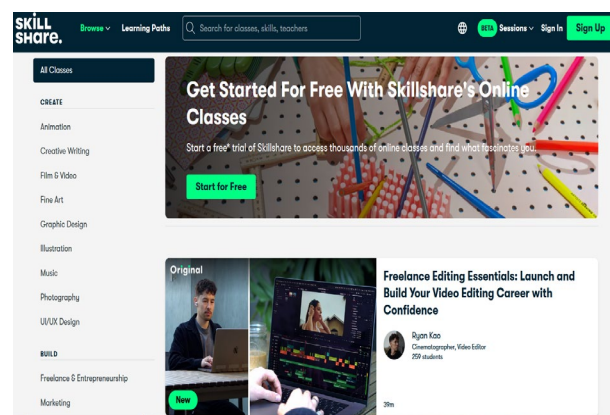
SKILL
SHARE.

Browse

Learning Paths

Search for classes, skills, teachers

BETA

Sessions

Sign In

Sign Up

All Classes

CREATE

Animation

Creative Writing

Film & Video

Fine Art

Graphic Design

Illustration

Music

Photography

UI/UX Design

BUILD

Freelance & Entrepreneurship

Marketing

Get Started For Free With Skillshare's Online Classes

Start a free* trial of Skillshare to access thousands of online classes and find what fascinates you.

Start for Free

Original

New

Freelance Editing Essentials: Launch and Build Your Video Editing Career with Confidence

Ryan Kao
Cinematographer, Video Editor
259 students

39m